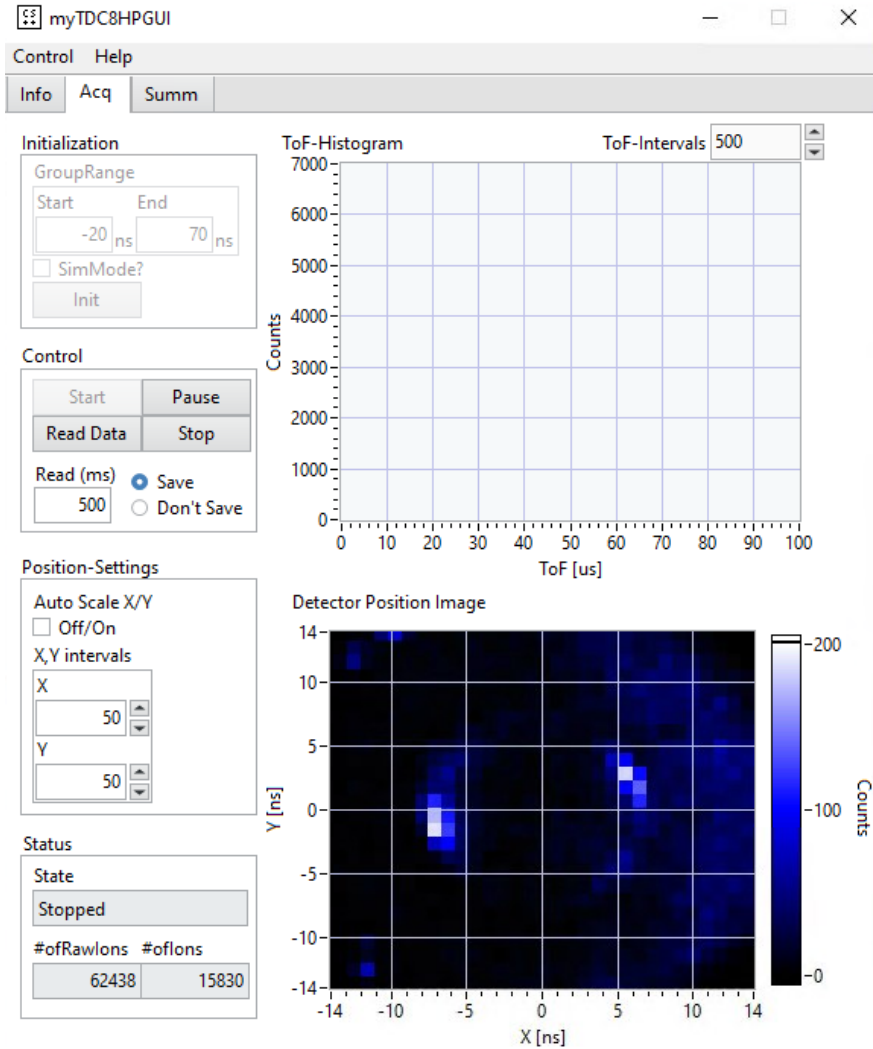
myTDC8HPGUI

Control Help

Info Acq Summ

Initialization
GroupRange
Start End
-20 ns 70 ns
SimMode?
Init

Control
Start Pause
Read Data Stop
Read (ms) 500
Save
Don't Save

Position-Settings
Auto Scale X/Y
Off/On
X,Y intervals
X
50
Y
50

Status
State
Stopped
#ofRawIons #ofIons
62438 15830

ToF-Histogram
ToF-Intervals 500
Counts
7000
6000
5000
4000
3000
2000
1000
0
0 10 20 30 40 50 60 70 80 90 100
ToF [us]

Detector Position Image
Y [ns]
14
10
5
0
-5
-10
-14
-14 -10 -5 0 5 10 14
X [ns]
Counts
200
100
0